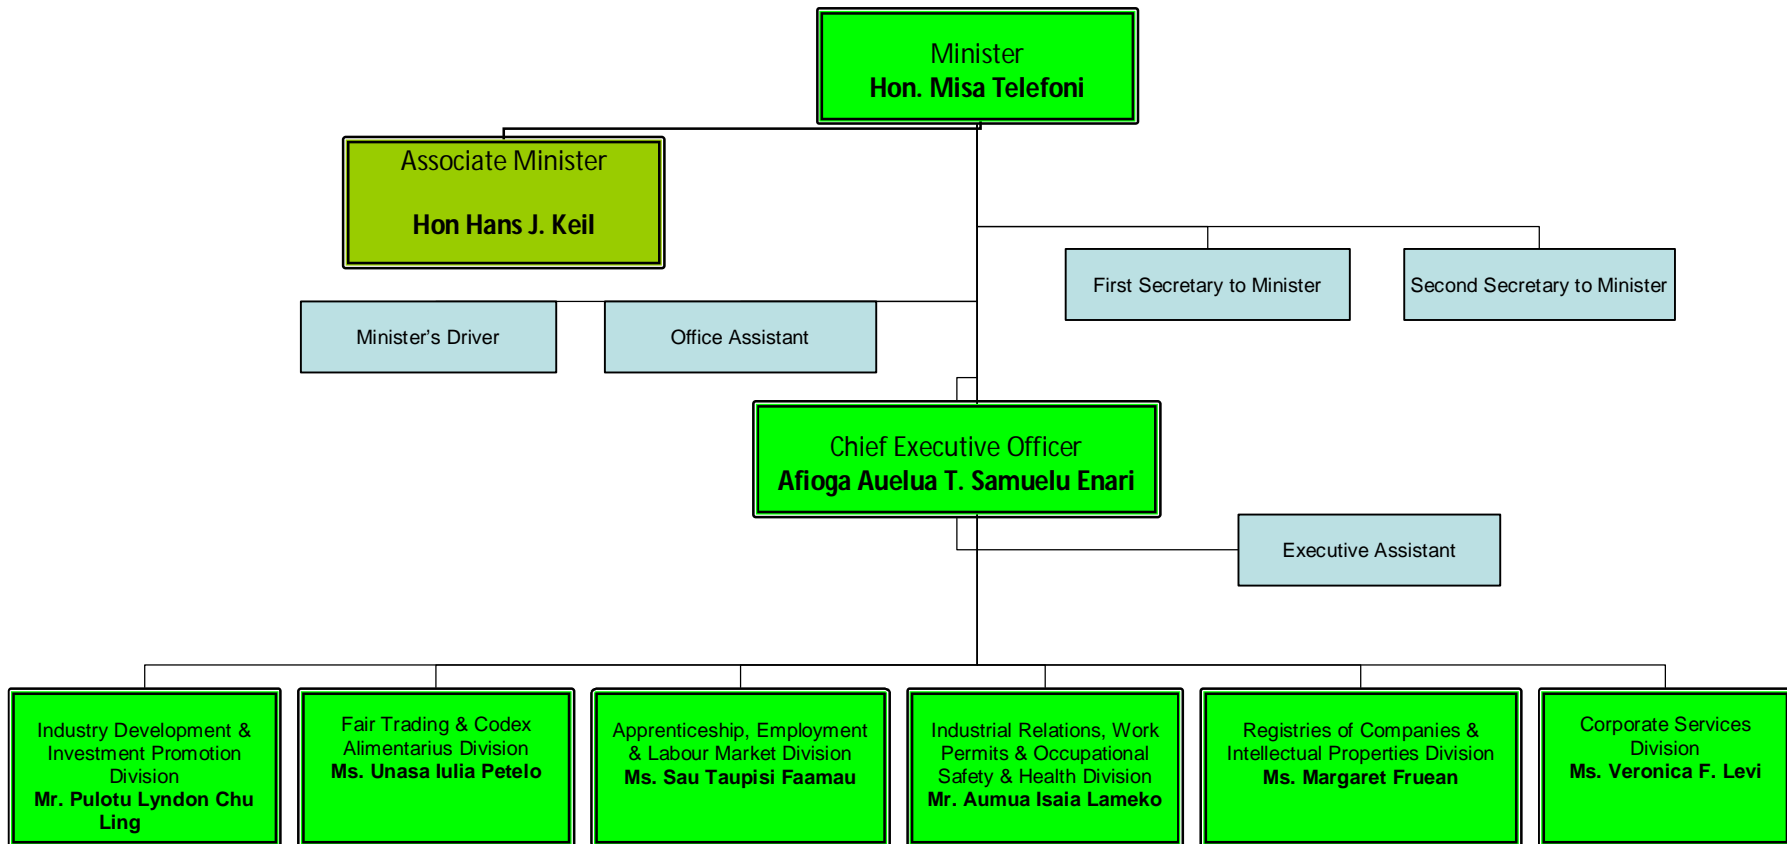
Minister
Hon. Misa Telefoni

Associate Minister
Hon Hans J. Keil

First Secretary to Minister

Second Secretary to Minister

Minister's Driver

Office Assistant

Chief Executive Officer
Afioga Auelua T. Samuelu Enari

Executive Assistant

Industry Development & Investment Promotion Division
Mr. Pulotu Lyndon Chu Ling

Fair Trading & Codex Alimentarius Division
Ms. Unasa Iulia Petelo

Apprenticeship, Employment & Labour Market Division
Ms. Sau Taupisi Faamau

Industrial Relations, Work Permits & Occupational Safety & Health Division
Mr. Aumua Isaia Lameko

Registries of Companies & Intellectual Properties Division
Ms. Margaret Fruean

Corporate Services Division
Ms. Veronica F. Levi